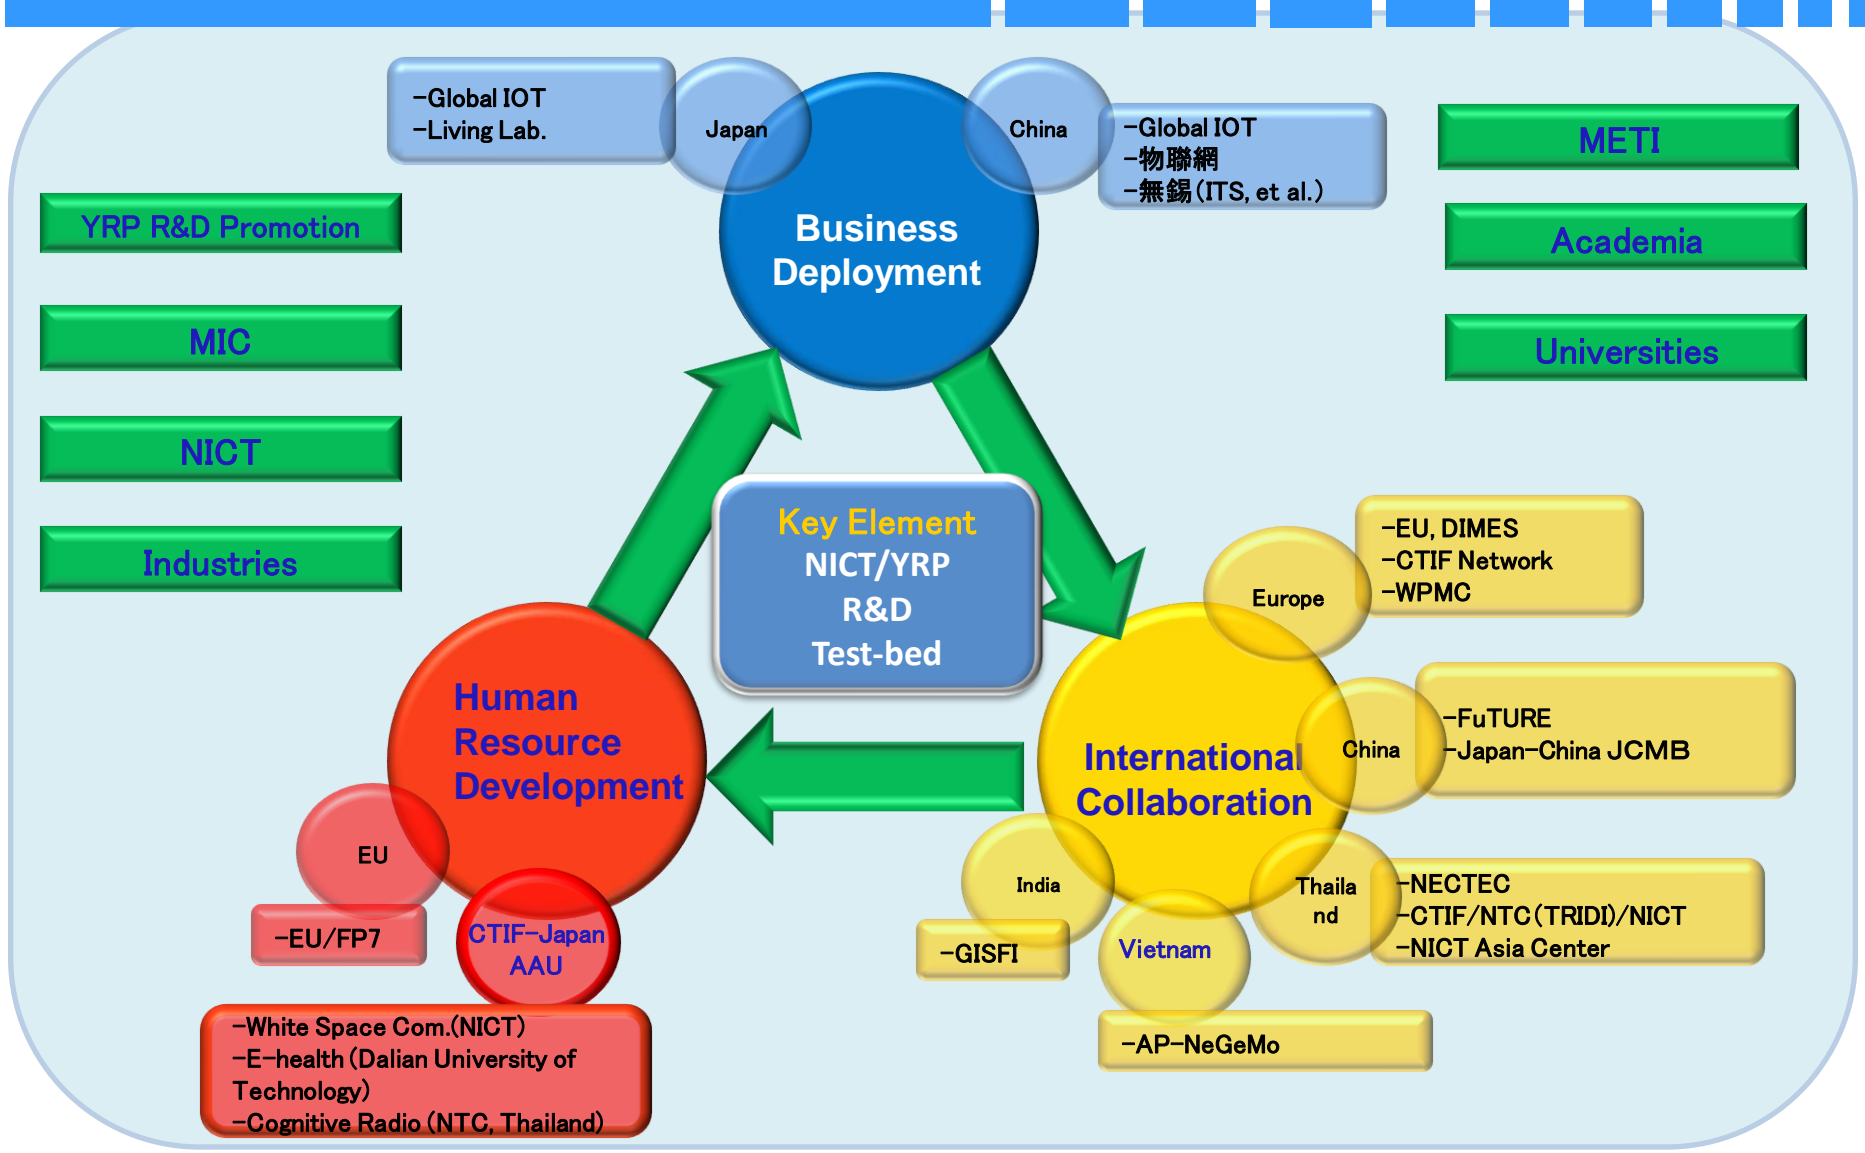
-Global IOT
-Living Lab.

Japan

China

-Global IOT
-物聯網
-無錫(ITS, et al.)

Business Deployment

METI

Academia

Universities

YRP R&D Promotion

MIC

NICT

Industries

Key Element
NICT/YRP
R&D
Test-bed

Europe

-EU, DIMES
-CTIF Network
-WPMC

Human Resource Development

International Collaboration

China

-FuTURE
-Japan-China JCMB

EU

-EU/FP7

CTIF-Japan AAU

India

-GISFI

Vietnam

Thailand

-NECTEC
-CTIF/NTC(TRIDI)/NICT
-NICT Asia Center

-AP-NeGeMo

-White Space Com.(NICT)
-E-health (Dalian University of Technology)
-Cognitive Radio (NTC, Thailand)